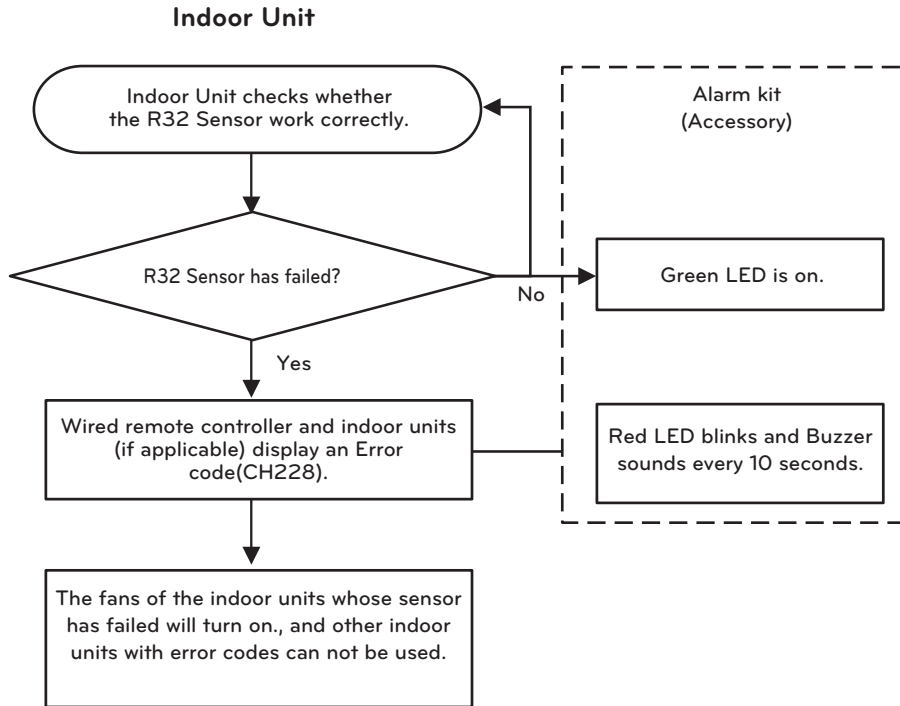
Indoor Unit

Indoor Unit checks whether the R32 Sensor work correctly.

Alarm kit (Accessory)

R32 Sensor has failed?

No

Green LED is on.

Yes

Wired remote controller and indoor units (if applicable) display an Error code(CH228).

Red LED blinks and Buzzer sounds every 10 seconds.

The fans of the indoor units whose sensor has failed will turn on., and other indoor units with error codes can not be used.